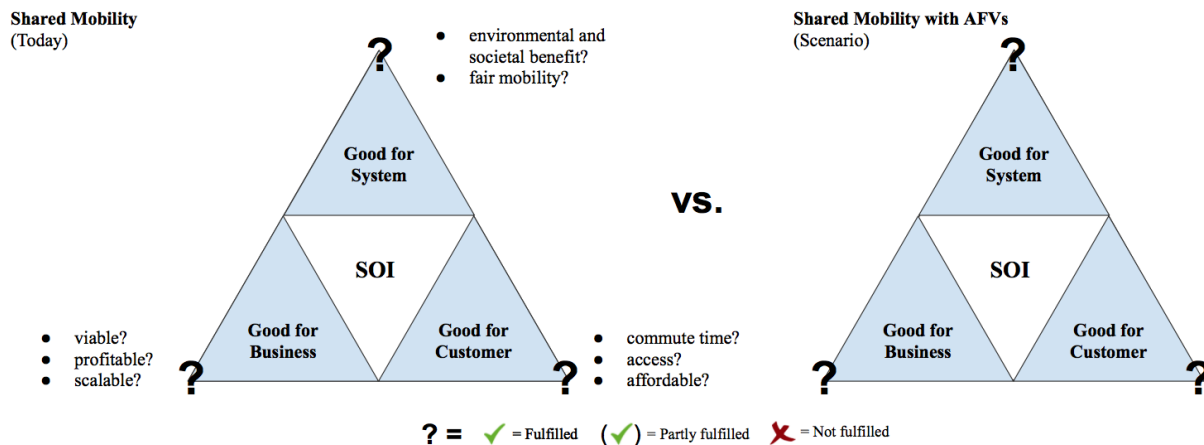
Shared Mobility
(Today)

?

- environmental and societal benefit?
- fair mobility?

Good for System

SOI

Good for Business

Good for Customer

- viable?
- profitable?
- scalable?

?

?

- commute time?
- access?
- affordable?

vs.

Shared Mobility with AFVs
(Scenario)

?

Good for System

SOI

Good for Business

Good for Customer

?

?

? = ✓ = Fulfilled (✓) = Partly fulfilled ✗ = Not fulfilled